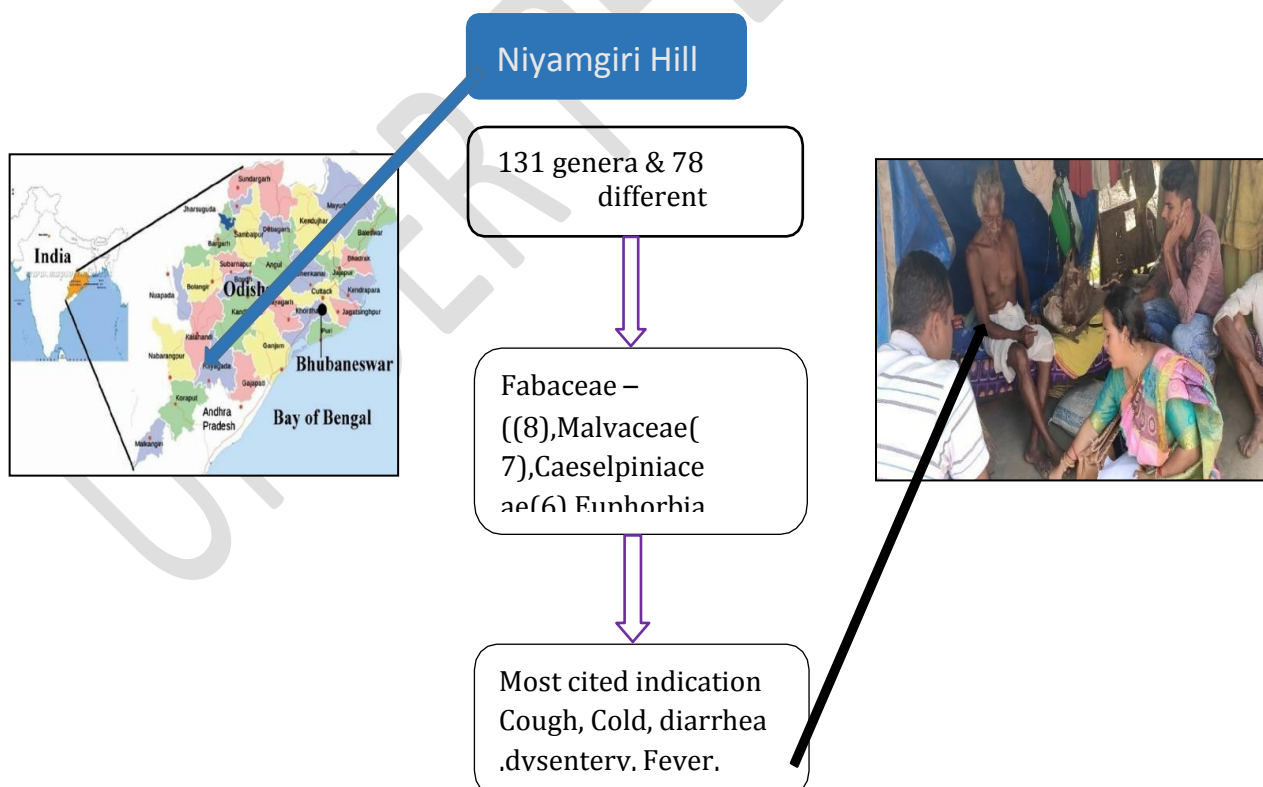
Niyamgiri Hill

India

Sundargarh
Jharsuguda
Mayurbhanj
Kendujhar
Sambalpur
Deogarh
Bargarh
Baleswar
Subarnapur
Angul
Dhenkanal
Jajapur
Bhadrak
Nuapada
Bolangir
Odisha
Cuttack
Kendrapara
Boudh
Jagatsinghpur
Kandhamal
Nayagarh
Khordha
Puri
Kalahandi
Ganjam
Nabarangpur
Rayagada
Gajapati
Koraput
Malkangiri
Andhra Pradesh
Bhubaneswar
Bay of Bengal

131 genera & 78 different

Fabaceae – ((8),Malvaceae(7),Caeselpiniaceae(6) Euphorbia

Most cited indication Cough, Cold, diarrhea ,dysentery, Fever,